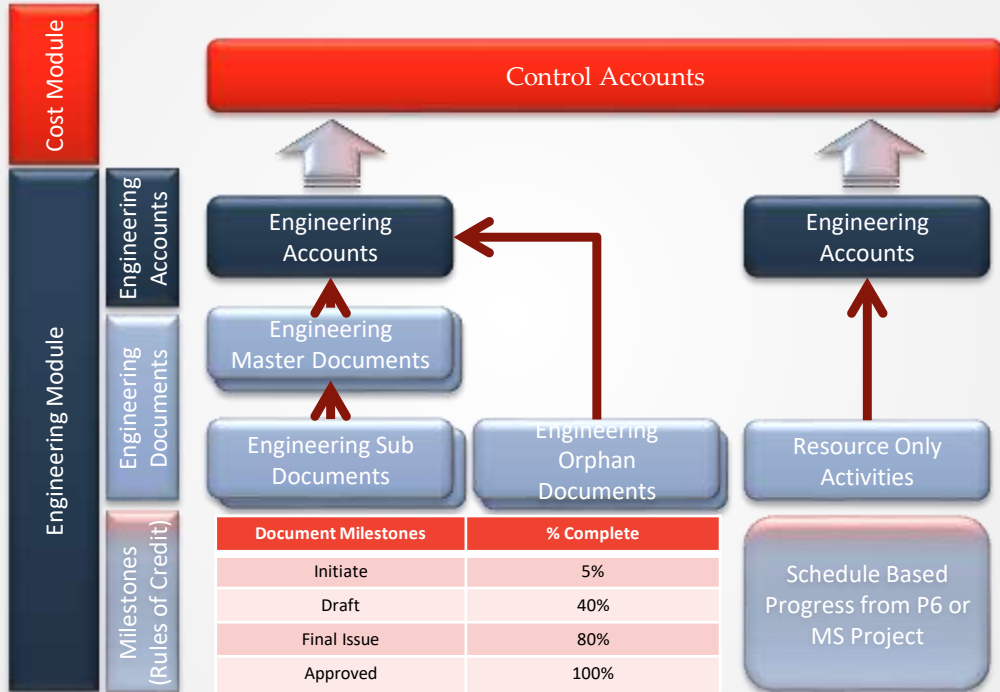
Cost Module

Engineering Module

Engineering Accounts

Engineering Documents

Milestones (Rules of Credit)

Control Accounts

Engineering Accounts

Engineering Accounts

Engineering Master Documents

Engineering Sub Documents

Engineering Orphan Documents

Resource Only Activities

| Document Milestones | % Complete |
|---|---|
| Initiate | 5% |
| Draft | 40% |
| Final Issue | 80% |
| Approved | 100% |

Schedule Based Progress from P6 or MS Project